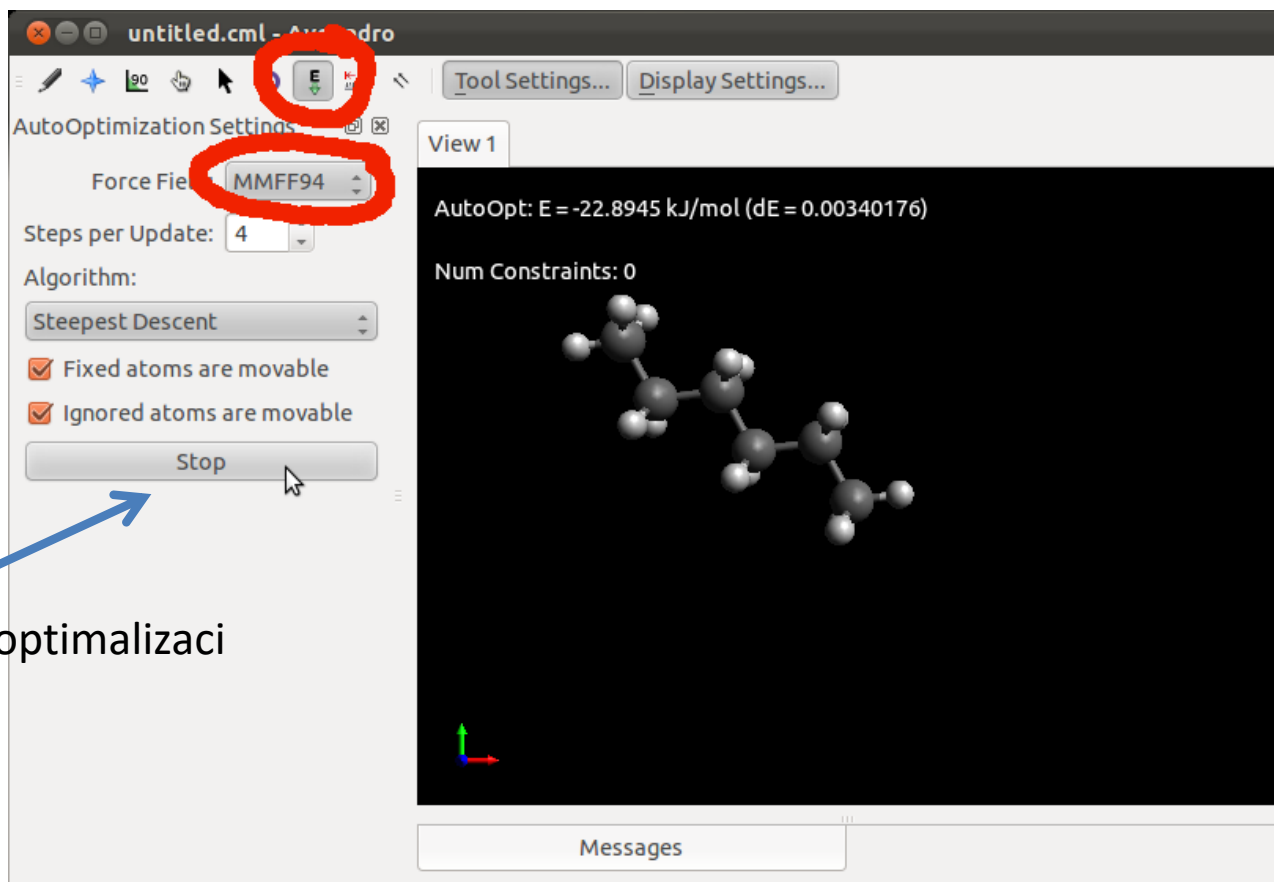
untitled.cml - Av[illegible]dro

Tool Settings...

Display Settings...

AutoOptimization Settings

View 1

Force Fie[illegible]

MMFF94

AutoOpt: E = -22.8945 kJ/mol (dE = 0.00340176)

Steps per Update: 4

Algorithm:

Num Constraints: 0

Steepest Descent

Fixed atoms are movable

Ignored atoms are movable

Stop

optimalizaci

Messages